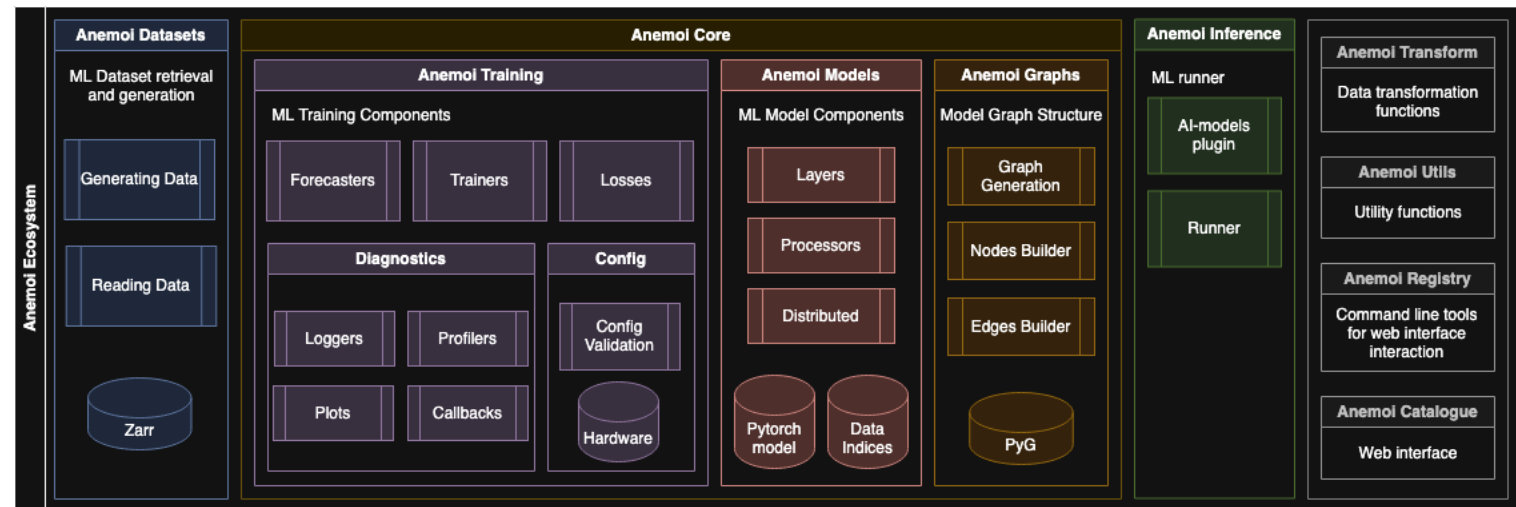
Anemoi Ecosystem

Anemoi Datasets

ML Dataset retrieval and generation

Generating Data

Reading Data

Zarr

Anemoi Core

Anemoi Training

ML Training Components

Forecasters

Trainers

Losses

Diagnostics

Loggers

Profilers

Plots

Callbacks

Config

Config Validation

Hardware

Anemoi Models

ML Model Components

Layers

Processors

Distributed

Pytorch model

Data Indices

Anemoi Graphs

Model Graph Structure

Graph Generation

Nodes Builder

Edges Builder

PyG

Anemoi Inference

ML runner

AI-models plugin

Runner

Anemoi Transform

Data transformation functions

Anemoi Utils

Utility functions

Anemoi Registry

Command line tools for web interface interaction

Anemoi Catalogue

Web interface